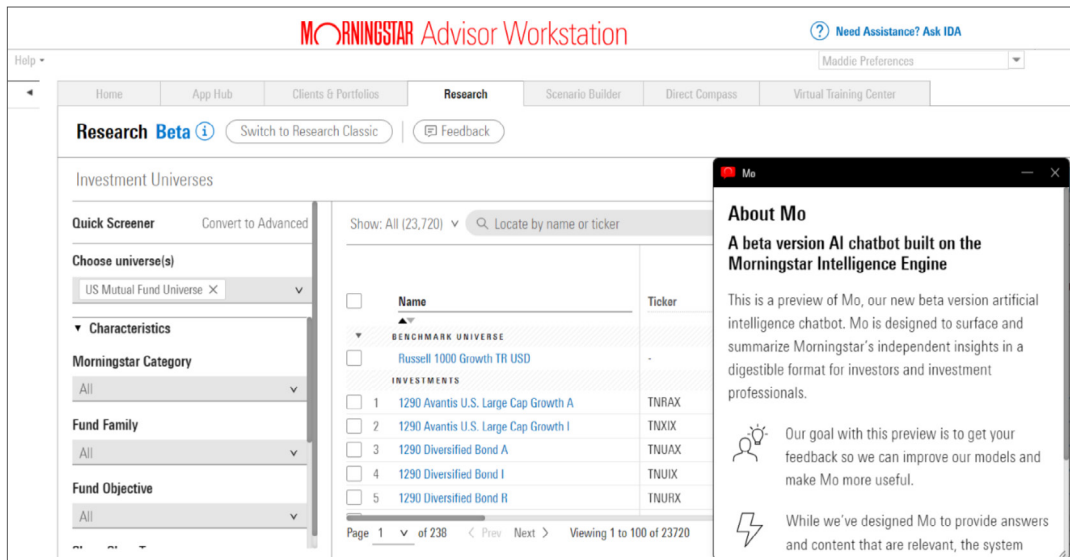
MORNINGSTAR Advisor Workstation

Need Assistance? Ask IDA

Help

Maddie Preferences

Home | App Hub | Clients & Portfolios | Research | Scenario Builder | Direct Compass | Virtual Training Center

Research Beta

Switch to Research Classic

Feedback

Investment Universes

Quick Screener Convert to Advanced

Choose universe(s)

US Mutual Fund Universe

Characteristics

Morningstar Category

All

Fund Family

All

Fund Objective

All

Show: All (23,720)

Locate by name or ticker

| | | Name | Ticker |
|---|---|---|---|
| | | BENCHMARK UNIVERSE | |
| | | Russell 1000 Growth TR USD | - |
| | | INVESTMENTS | |
| | 1 | 1290 Avantis U.S. Large Cap Growth A | TNRAX |
| | 2 | 1290 Avantis U.S. Large Cap Growth I | TNXIX |
| | 3 | 1290 Diversified Bond A | TNUAX |
| | 4 | 1290 Diversified Bond I | TNUIX |
| | 5 | 1290 Diversified Bond R | TNURX |

Page 1 of 238 < Prev Next > Viewing 1 to 100 of 23720

Mo

About Mo

A beta version AI chatbot built on the Morningstar Intelligence Engine

This is a preview of Mo, our new beta version artificial intelligence chatbot. Mo is designed to surface and summarize Morningstar's independent insights in a digestible format for investors and investment professionals.

Our goal with this preview is to get your feedback so we can improve our models and make Mo more useful.

While we've designed Mo to provide answers and content that are relevant, the system